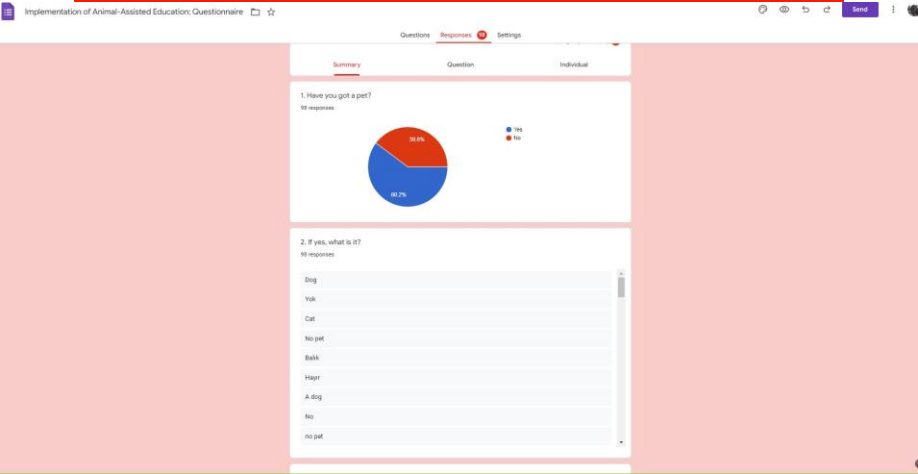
Implementation of Animal-Assisted Education: Questionnaire

Send

Questions Responses 98 Settings

Summary Question Individual

1. Have you got a pet?

98 responses

Yes
No

39.8%

60.2%

2. If yes, what is it?

98 responses

Dog

Yok

Cat

No pet

Balık

Hayır

A dog

No

no pet